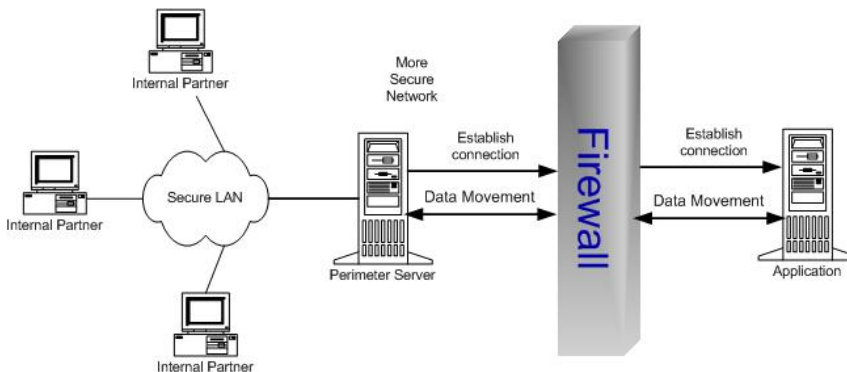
Internal Partner

More Secure Network

Internal Partner

Secure LAN

Establish connection

Data Movement

Perimeter Server

Internal Partner

Firewall

Establish connection

Data Movement

Application